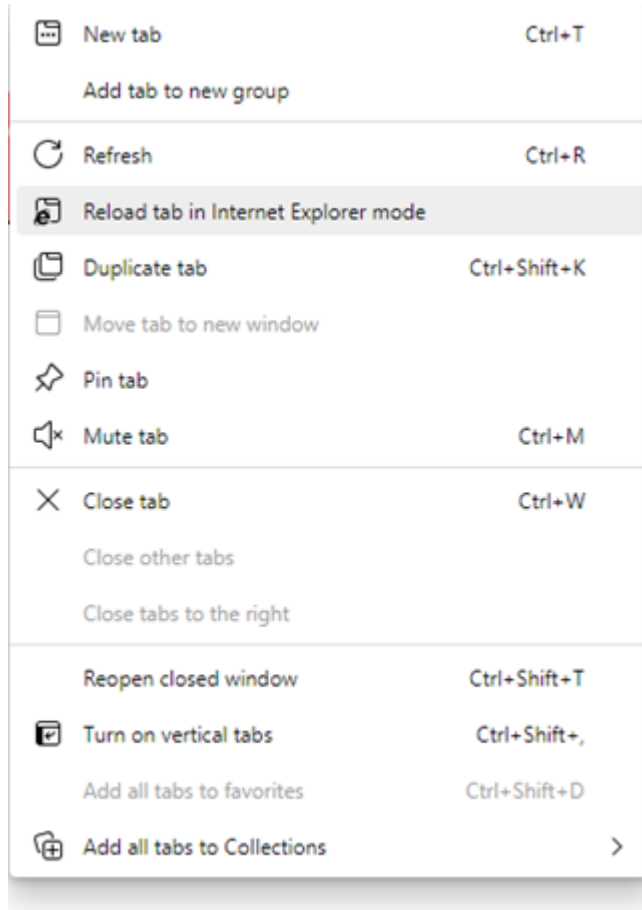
New tab Ctrl+T

Add tab to new group

Refresh Ctrl+R

Reload tab in Internet Explorer mode

Duplicate tab Ctrl+Shift+K

Move tab to new window

Pin tab

Mute tab Ctrl+M

Close tab Ctrl+W

Close other tabs

Close tabs to the right

Reopen closed window Ctrl+Shift+T

Turn on vertical tabs Ctrl+Shift+,

Add all tabs to favorites Ctrl+Shift+D

Add all tabs to Collections >